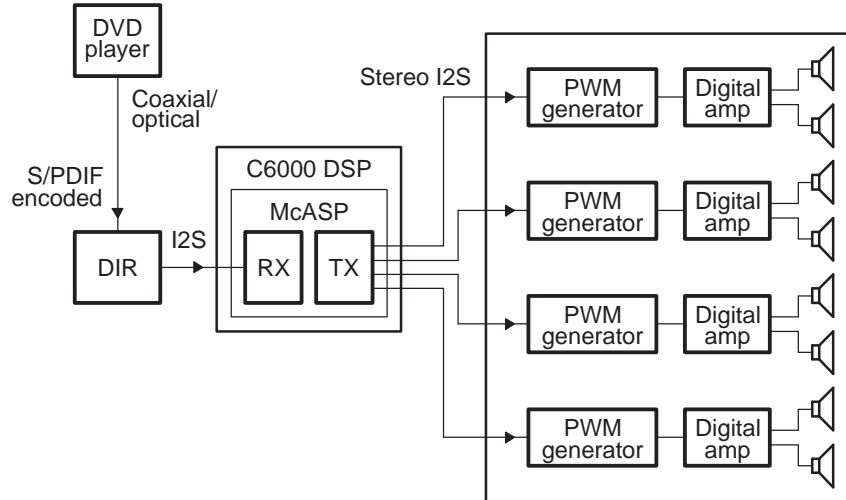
DVD player

Coaxial/ optical

S/PDIF encoded

DIR

I2S

C6000 DSP

McASP

RX

TX

Stereo I2S

PWM generator

Digital amp

PWM generator

Digital amp

PWM generator

Digital amp

PWM generator

Digital amp